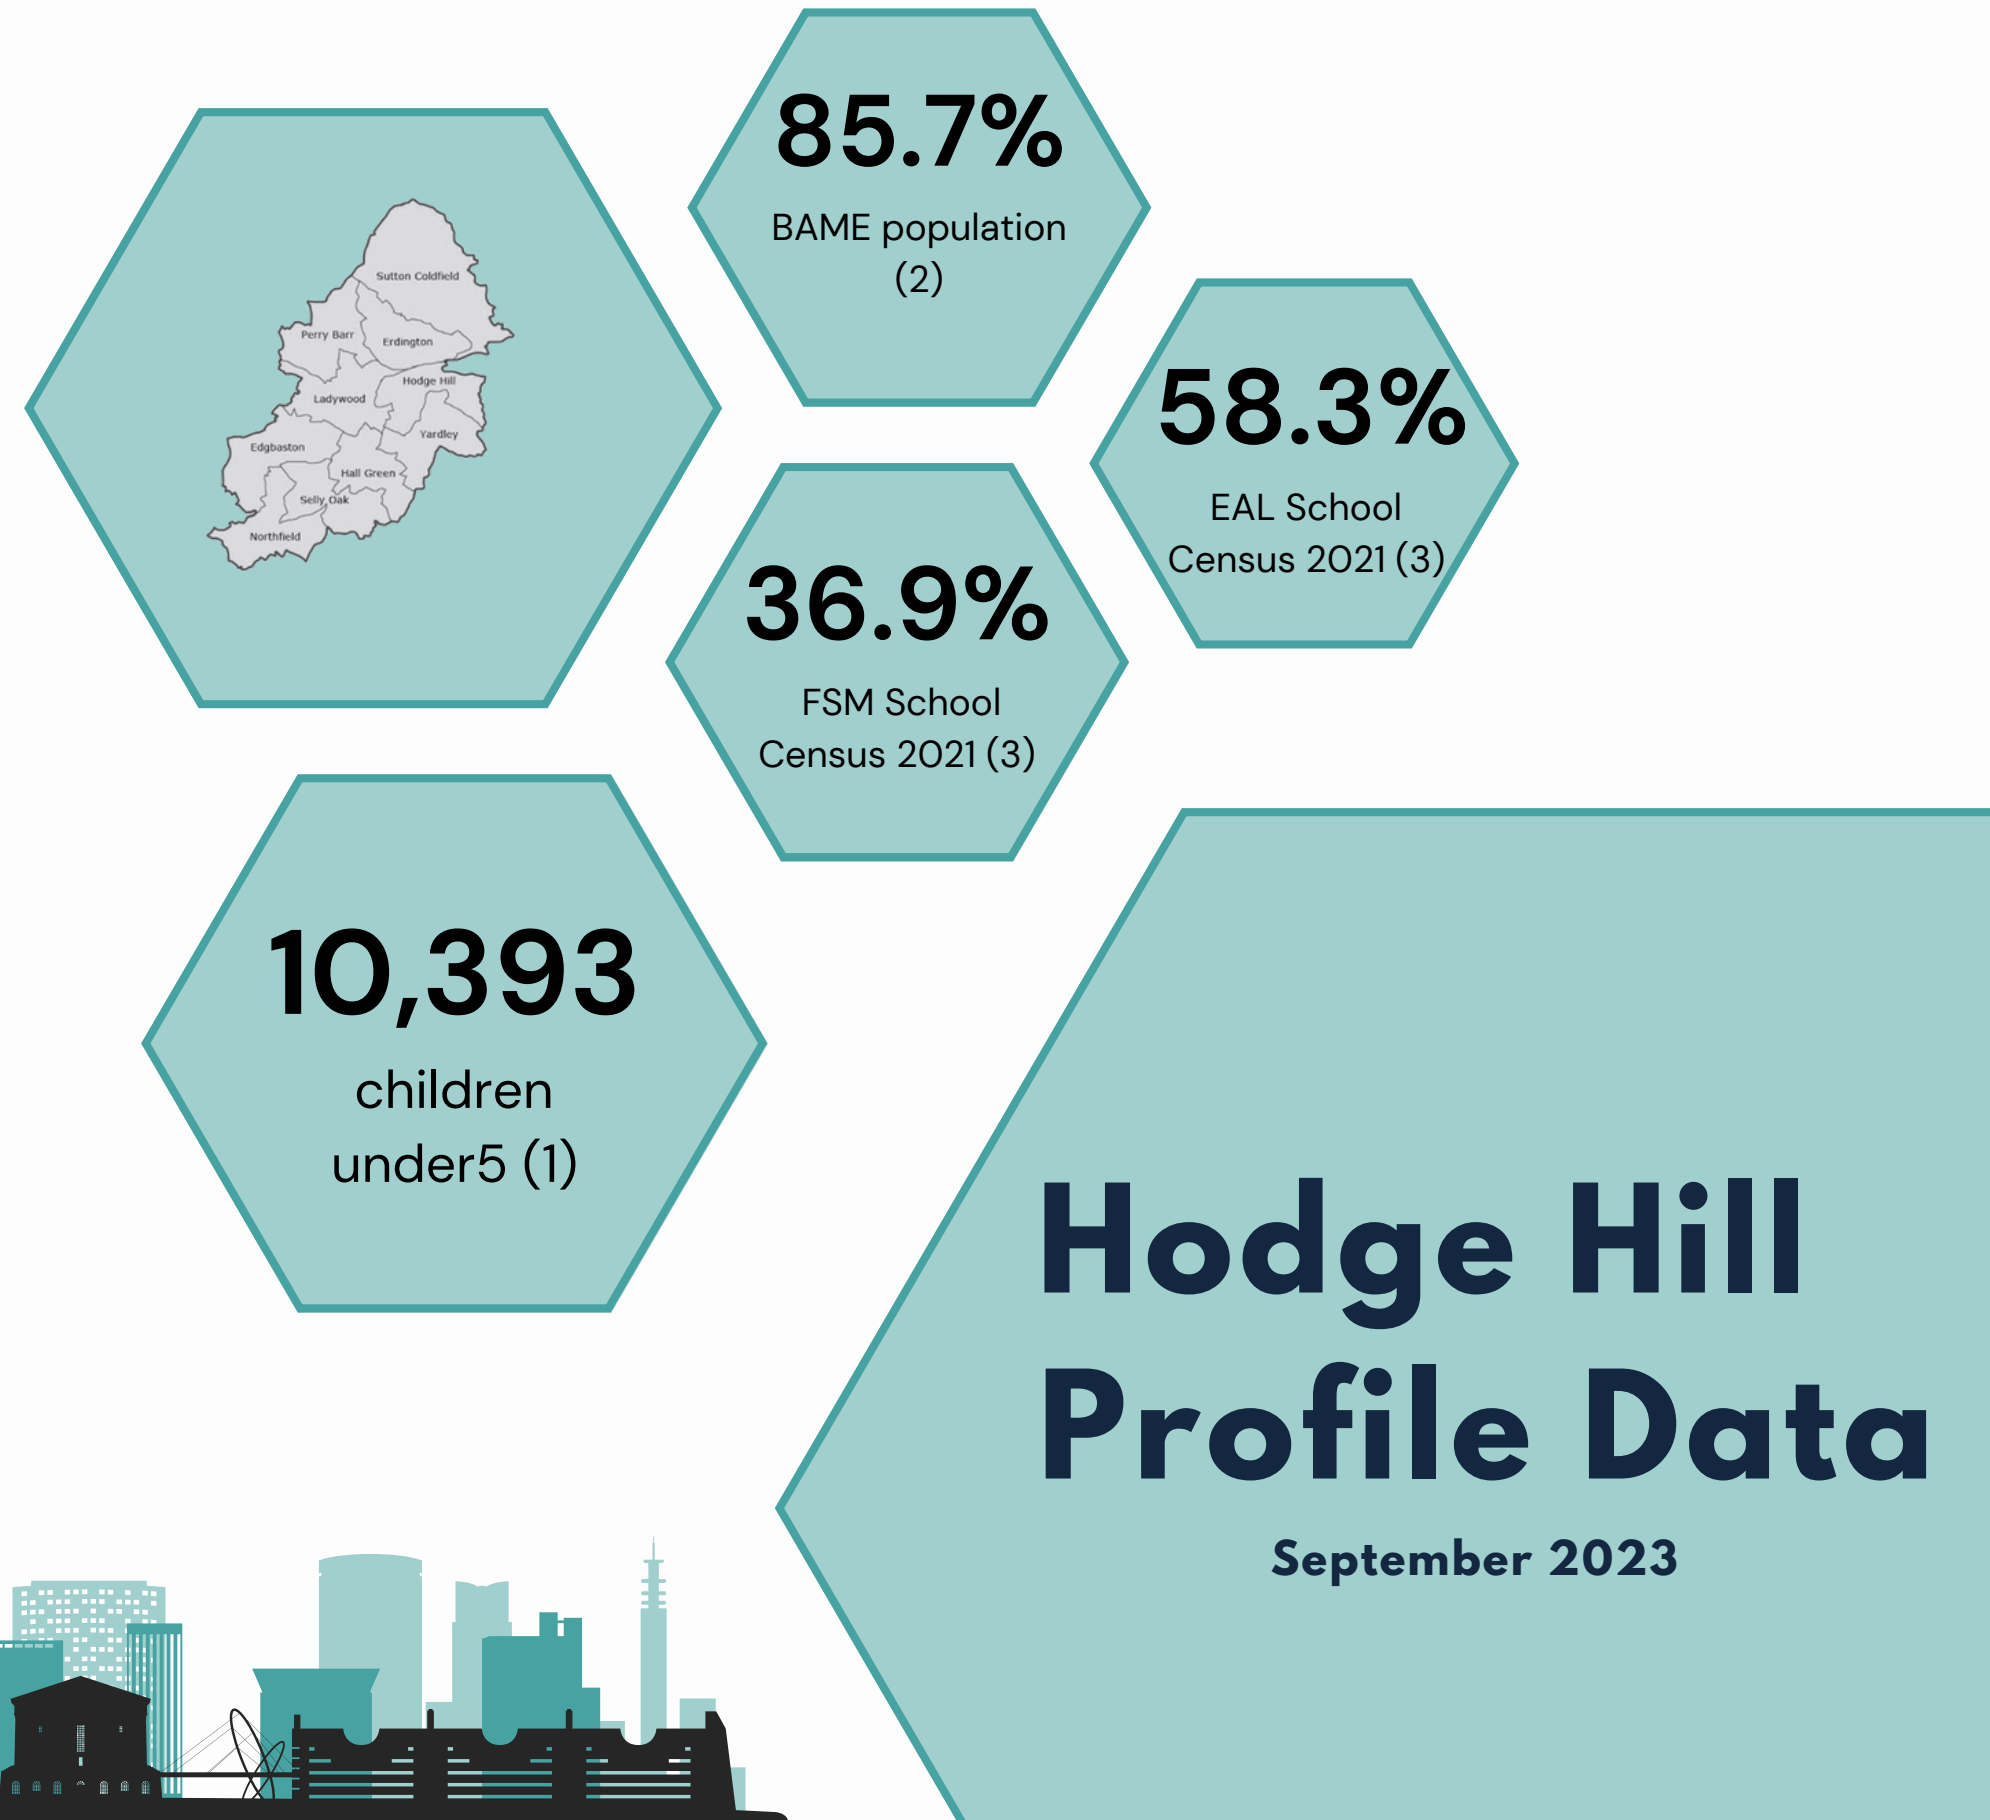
Sutton Coldfield
Perry Barr
Erdington
Hodge Hill
Ladywood
Yardley
Edgbaston
Hall Green
Selly Oak
Northfield

85.7%
BAME population (2)

58.3%
EAL School Census 2021 (3)

36.9%
FSM School Census 2021 (3)

10,393
children under5 (1)

Hodge Hill Profile Data
September 2023